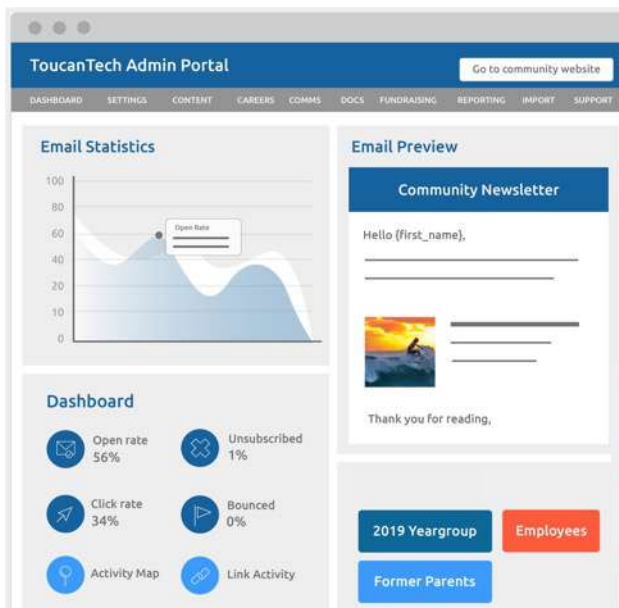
ToucanTech Admin Portal

Go to community website

DASHBOARD SETTINGS CONTENT CAREERS COMMS DOCS FUNDRAISING REPORTING IMPORT SUPPORT

Email Statistics

100
80
60
40
20
10
0

Open Rate

Email Preview

Community Newsletter

Hello {first_name},

Thank you for reading,

Dashboard

Open rate
56%

Unsubscribed
1%

Click rate
34%

Bounced
0%

Activity Map

Link Activity

2019 Yeargroup

Employees

Former Parents